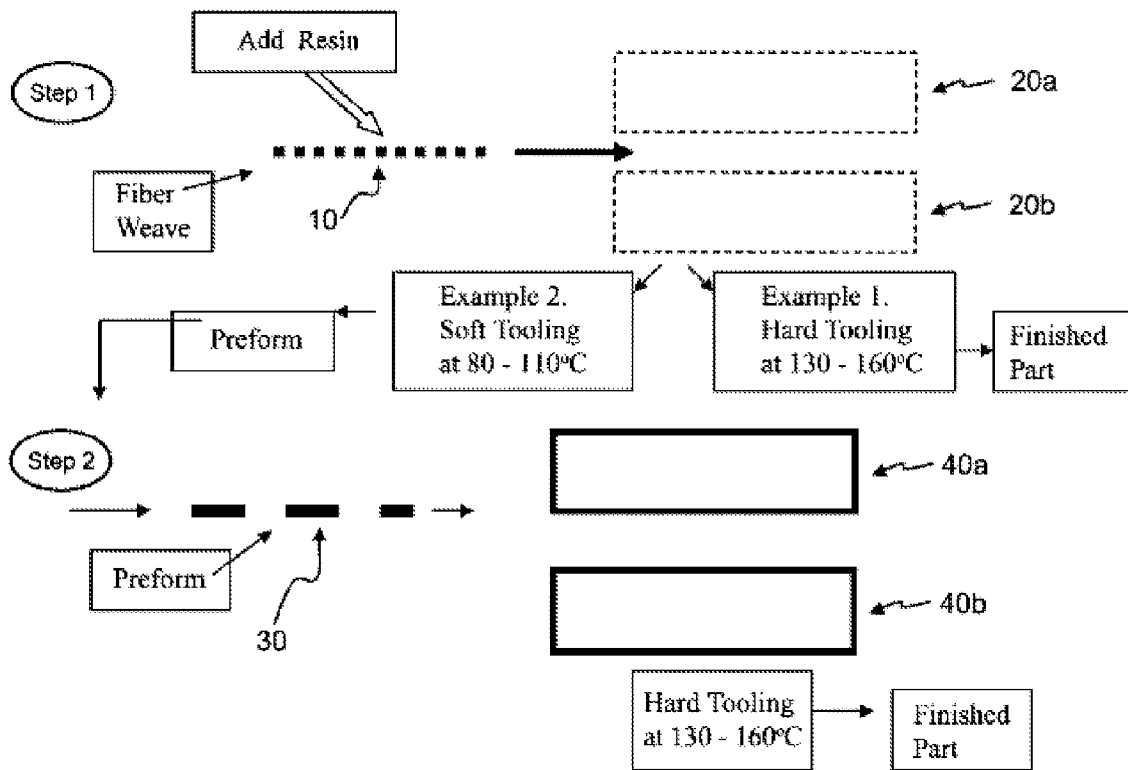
Add Resin

Step 1

20a

Fiber Weave

10

20b

Example 2. Soft Tooling at 80 - 110ºC

Example 1. Hard Tooling at 130 - 160ºC

Finished Part

Preform

Step 2

40a

Preform

30

40b

Hard Tooling at 130 - 160ºC

Finished Part